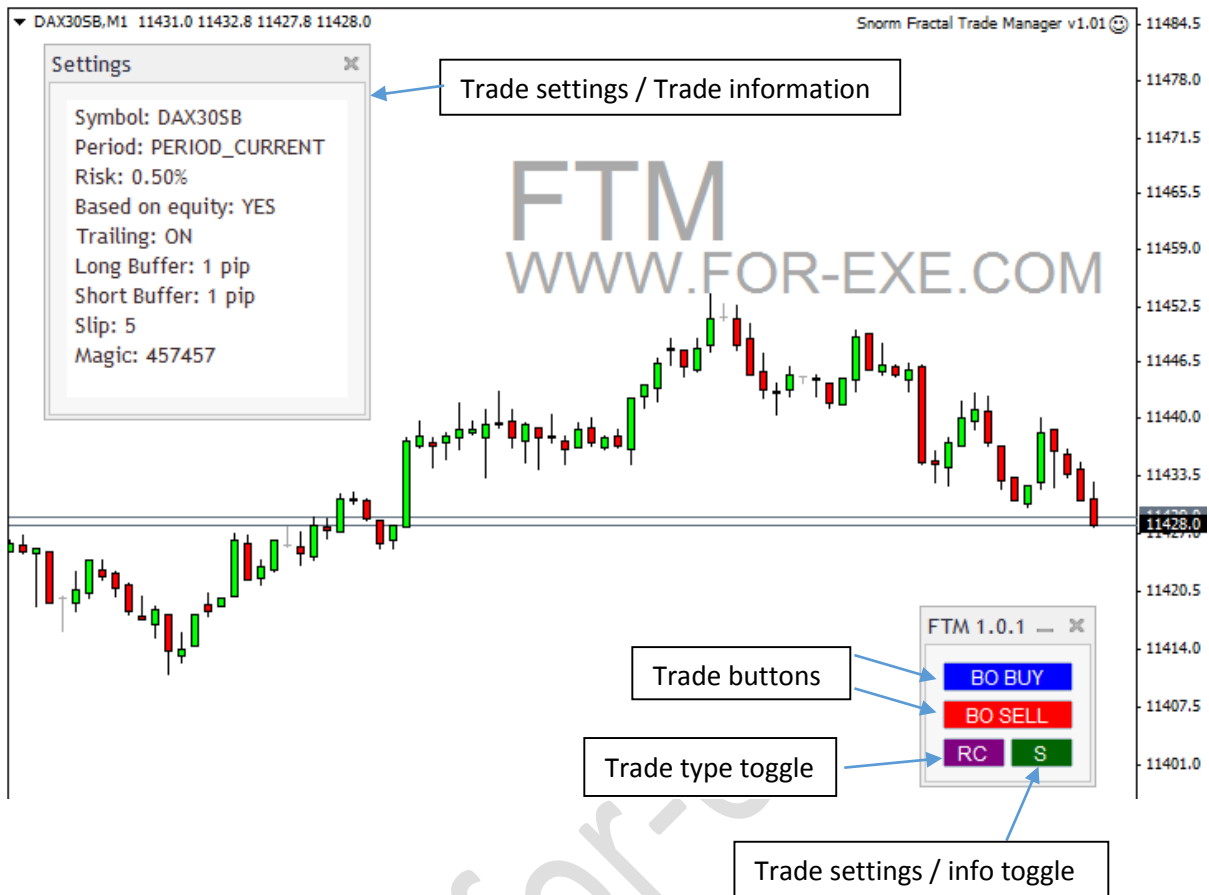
DAX30SB,M1 11431.0 11432.8 11427.8 11428.0

Snorm Fractal Trade Manager v1.01 ☺

Settings

Symbol: DAX30SB
Period: PERIOD_CURRENT
Risk: 0.50%
Based on equity: YES
Trailing: ON
Long Buffer: 1 pip
Short Buffer: 1 pip
Slip: 5
Magic: 457457

Trade settings / Trade information

FTM
WWW.FOR-EXE.COM

11484.5
11478.0
11471.5
11465.5
11459.0
11452.5
11446.5
11440.0
11433.5
11428.0
11427.0
11420.5
11414.0
11407.5
11401.0

FTM 1.0.1

Trade buttons

BO BUY

BO SELL

Trade type toggle

RC

S

Trade settings / info toggle